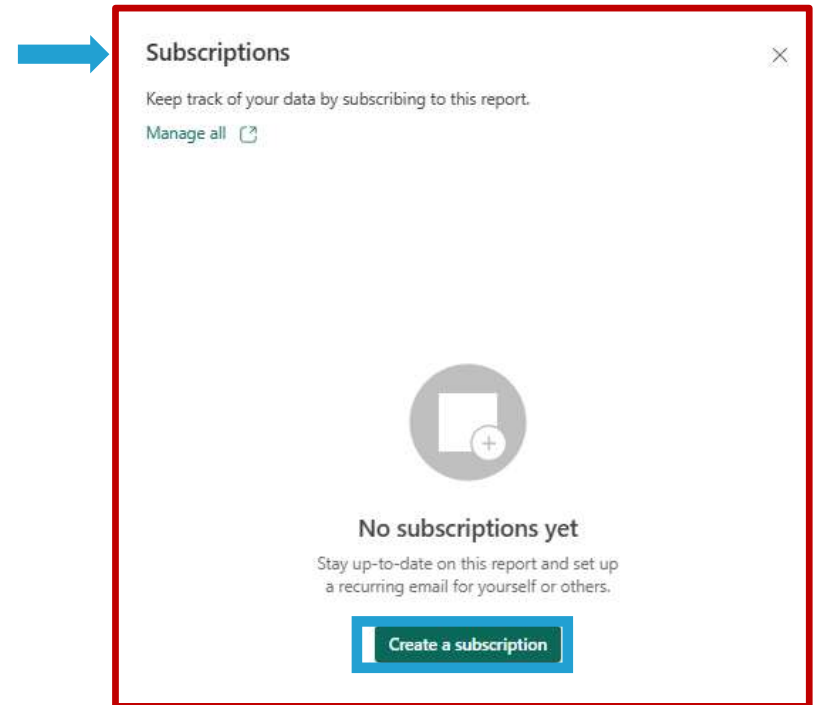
Subscriptions

Keep track of your data by subscribing to this report.

Manage all

No subscriptions yet

Stay up-to-date on this report and set up a recurring email for yourself or others.

Create a subscription